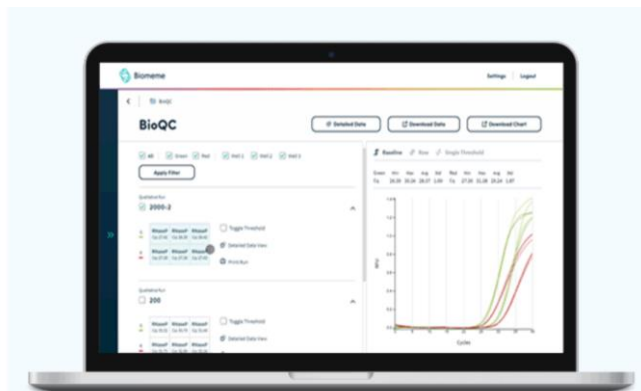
Biomeme

Settings | Logout

< | BioQC

BioQC

Detailed Data

Download Data

Download Chart

All | Green | Red | Well 1 | Well 2 | Well 3

Apply Filter

2000-2

Toggle Threshold

Detailed Data View

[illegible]

200

Toggle Threshold

Detailed Data View

Baseline | Raw | Single Threshold

Cycles